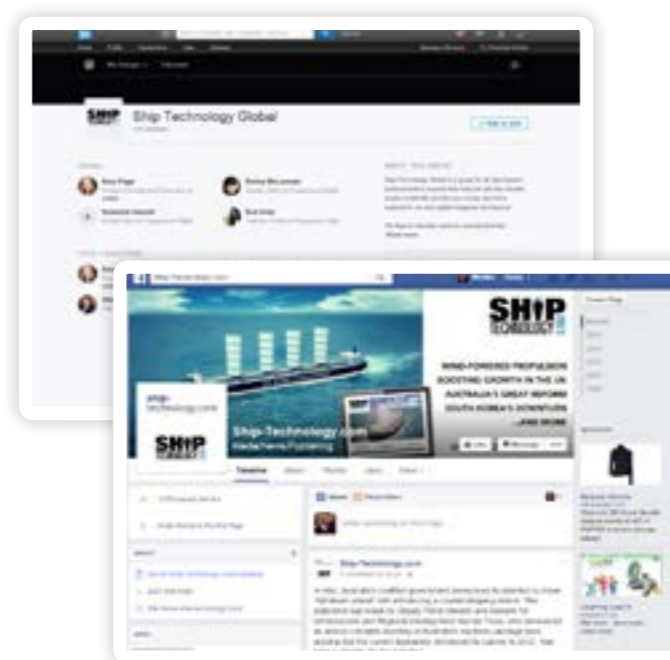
Ship Technology Global

SHIP TECHNOLOGY

WIND-POWERED PROPULSION
BOOSTING GROWTH IN THE UK
AUSTRALIA'S GREAT REFORM
SOUTH KOREA'S DOWNTURN
...AND MORE

ship-technology.com

SHIP

Ship-Technology.com

Timeline
About
Photos
Likes

Ship-Technology.com